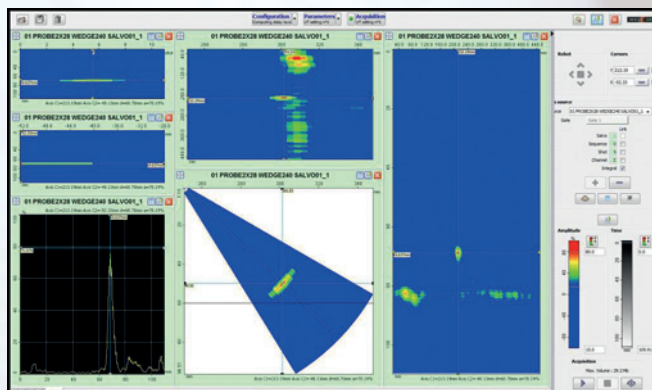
Configuration
Parameters
Acquisition

01 PROBE2X28 WEDGE240 SALVO01_1
01 PROBE2X28 WEDGE240 SALVO01_1
01 PROBE2X28 WEDGE240 SALVO01_1
01 PROBE2X28 WEDGE240 SALVO01_1
01 PROBE2X28 WEDGE240 SALVO01_1
01 PROBE2X28 WEDGE240 SALVO01_1

Robot
Camera

Salvo
Sequence
Shot
Channel
Integral

Amplitude
Time

Acquisition